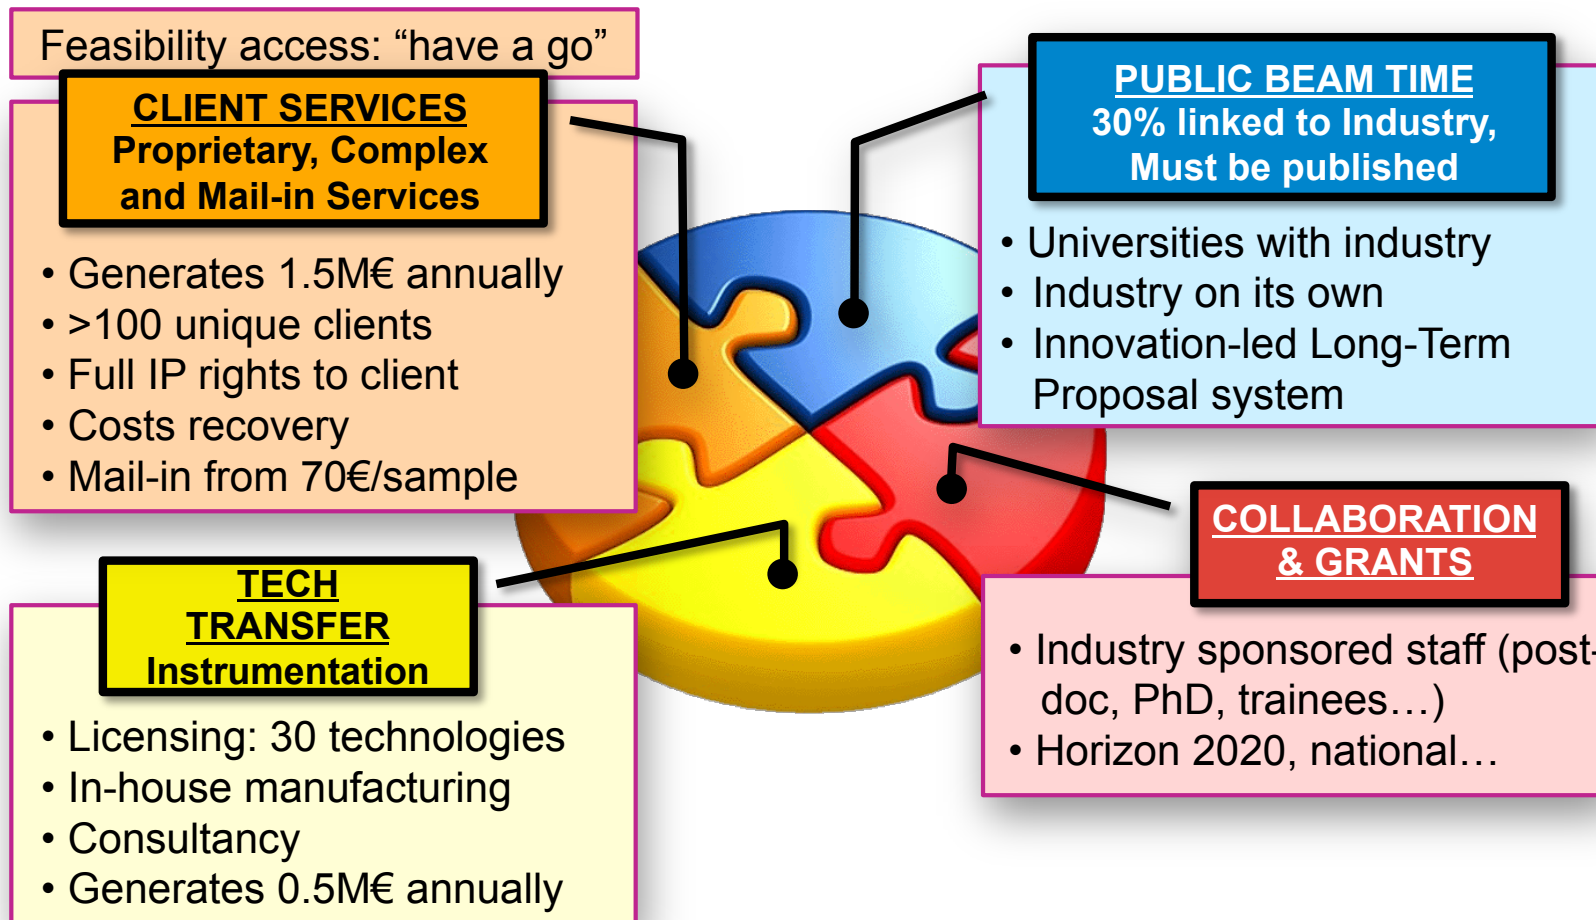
Feasibility access: “have a go”

CLIENT SERVICES
Proprietary, Complex and Mail-in Services

• Generates 1.5M€ annually
• >100 unique clients
• Full IP rights to client
• Costs recovery
• Mail-in from 70€/sample

PUBLIC BEAM TIME
30% linked to Industry, Must be published

• Universities with industry
• Industry on its own
• Innovation-led Long-Term Proposal system

TECH TRANSFER
Instrumentation

• Licensing: 30 technologies
• In-house manufacturing
• Consultancy
• Generates 0.5M€ annually

COLLABORATION & GRANTS

• Industry sponsored staff (post-doc, PhD, trainees…)
• Horizon 2020, national…